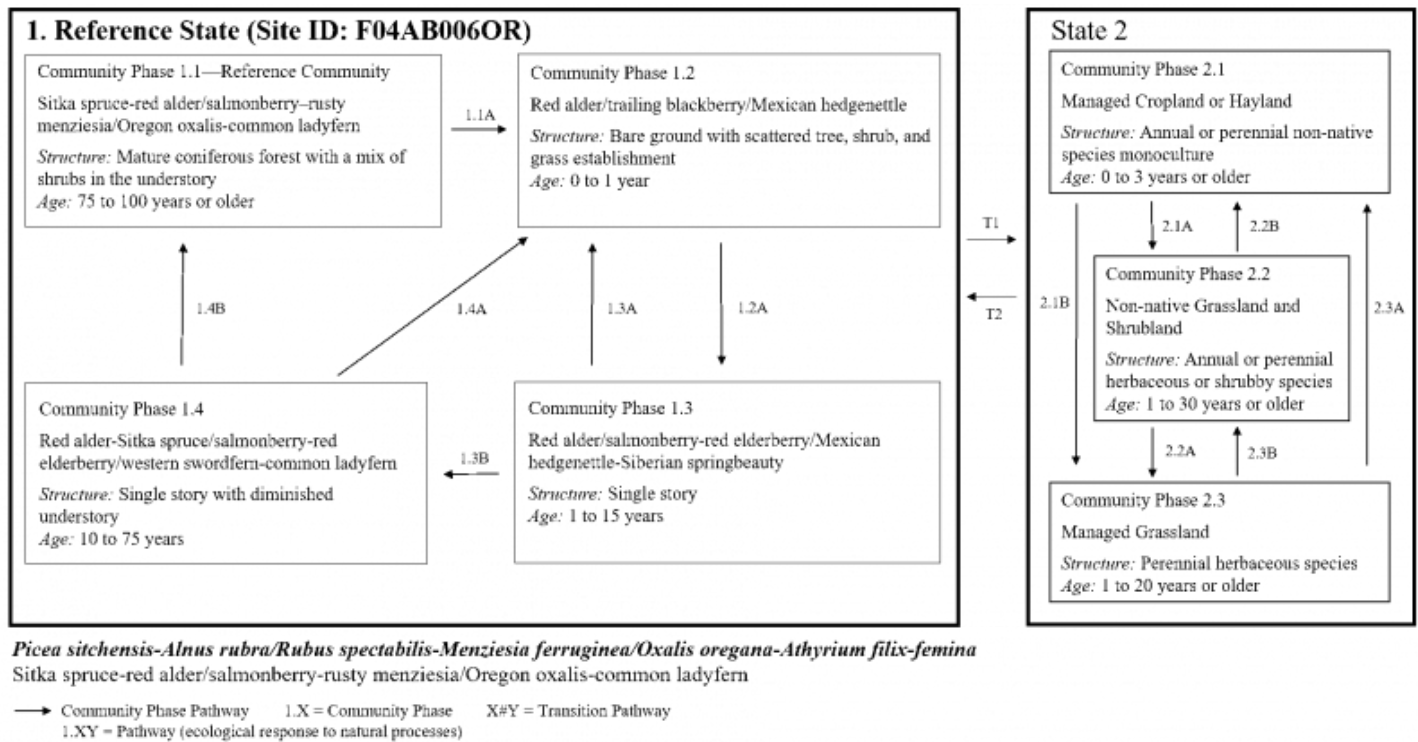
1. Reference State (Site ID: F04AB006OR)

Community Phase 1.1—Reference Community
Sitka spruce-red alder/salmonberry–rusty menziesia/Oregon oxalis-common ladyfern
*Structure:* Mature coniferous forest with a mix of shrubs in the understory
*Age:* 75 to 100 years or older

1.1A

Community Phase 1.2
Red alder/trailing blackberry/Mexican hedgenettle
*Structure:* Bare ground with scattered tree, shrub, and grass establishment
*Age:* 0 to 1 year

1.4B

1.4A

1.3A

1.2A

Community Phase 1.4
Red alder-Sitka spruce/salmonberry-red elderberry/western swordfern-common ladyfern
*Structure:* Single story with diminished understory
*Age:* 10 to 75 years

1.3B

Community Phase 1.3
Red alder/salmonberry-red elderberry/Mexican hedgenettle-Siberian springbeauty
*Structure:* Single story
*Age:* 1 to 15 years

T1

T2

State 2

Community Phase 2.1
Managed Cropland or Hayland
*Structure:* Annual or perennial non-native species monoculture
*Age:* 0 to 3 years or older

2.1A

2.2B

2.1B

2.3A

Community Phase 2.2
Non-native Grassland and Shrubland
*Structure:* Annual or perennial herbaceous or shrubby species
*Age:* 1 to 30 years or older

2.2A

2.3B

Community Phase 2.3
Managed Grassland
*Structure:* Perennial herbaceous species
*Age:* 1 to 20 years or older

***Picea sitchensis-Alnus rubra/Rubus spectabilis-Menziesia ferruginea/Oxalis oregana-Athyrium filix-femina***
Sitka spruce-red alder/salmonberry-rusty menziesia/Oregon oxalis-common ladyfern

Community Phase Pathway 1.X = Community Phase X#Y = Transition Pathway
1.XY = Pathway (ecological response to natural processes)